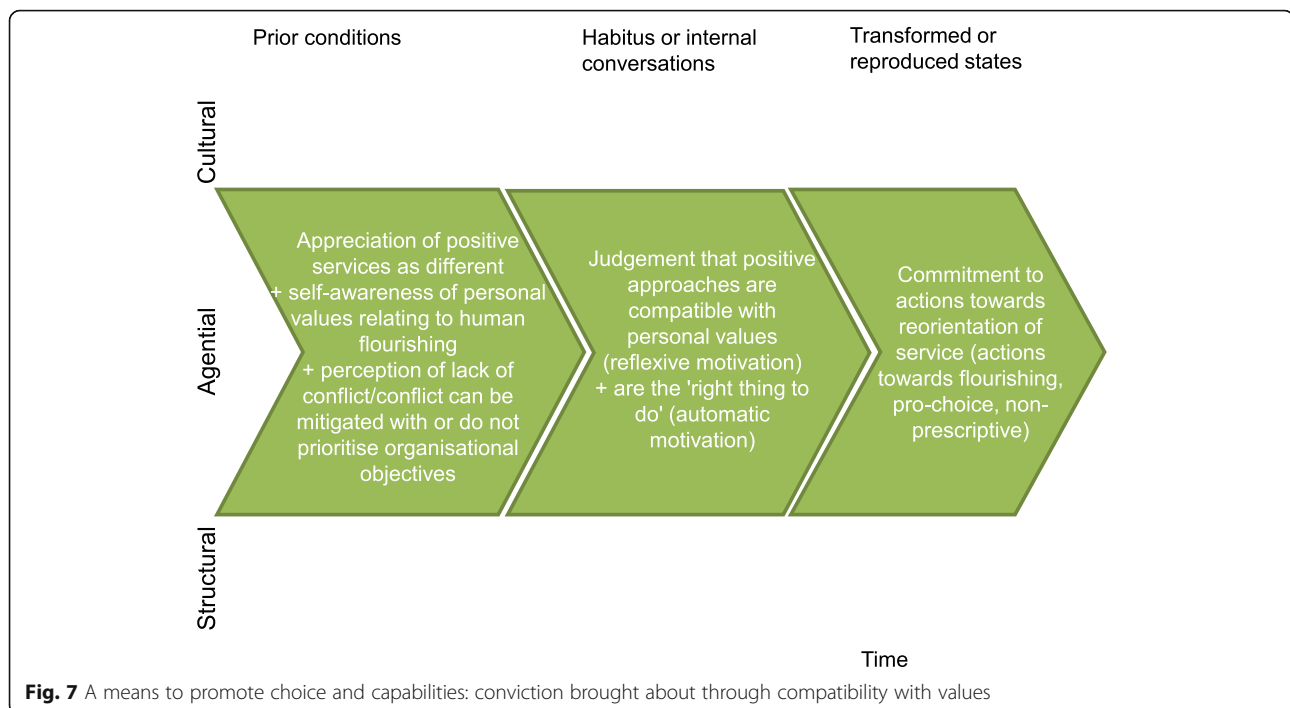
Prior conditions

Habitus or internal conversations

Transformed or reproduced states

Cultural

Agential

Structural

Appreciation of positive services as different + self-awareness of personal values relating to human flourishing + perception of lack of conflict/conflict can be mitigated with or do not prioritise organisational objectives

Judgement that positive approaches are compatible with personal values (reflexive motivation) + are the 'right thing to do' (automatic motivation)

Commitment to actions towards reorientation of service (actions towards flourishing, pro-choice, non-prescriptive)

Time

**Fig. 7** A means to promote choice and capabilities: conviction brought about through compatibility with values